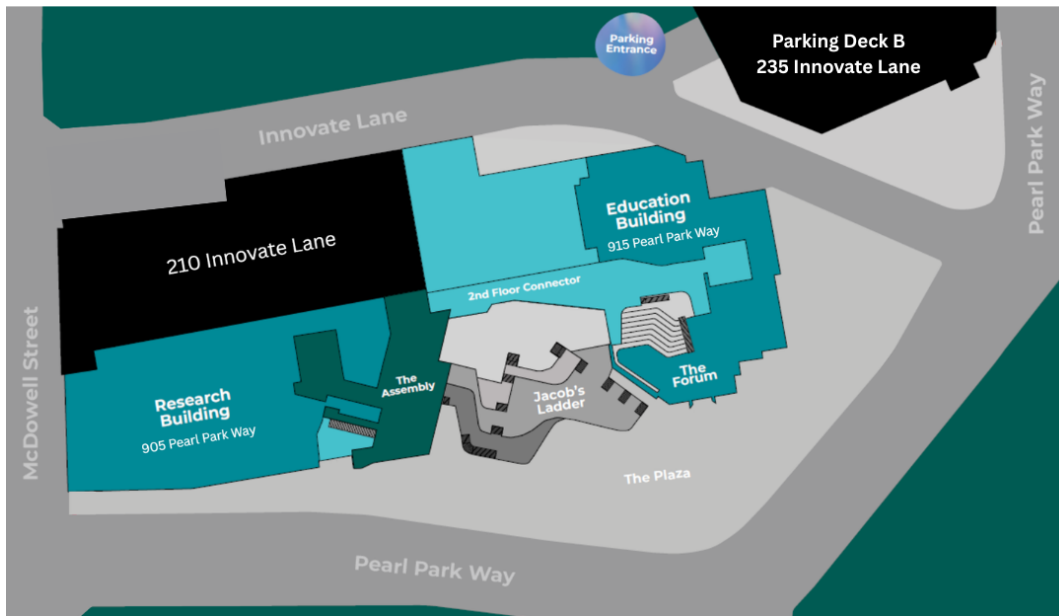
Parking Entrance

Parking Deck B
235 Innovate Lane

Pearl Park Way

Innovate Lane

210 Innovate Lane

Education Building
915 Pearl Park Way

2nd Floor Connector

McDowell Street

Research Building
905 Pearl Park Way

The Assembly

Jacob's Ladder

The Forum

The Plaza

Pearl Park Way